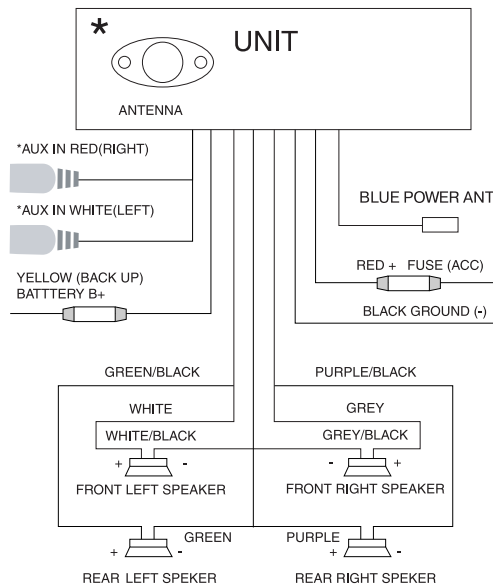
*

UNIT

ANTENNA

*AUX IN RED(RIGHT)

*AUX IN WHITE(LEFT)

BLUE POWER ANT

YELLOW (BACK UP) BATTTERY B+

RED + FUSE (ACC)

BLACK GROUND (-)

GREEN/BLACK

PURPLE/BLACK

WHITE

GREY

WHITE/BLACK

GREY/BLACK

+ -

- +

FRONT LEFT SPEAKER

FRONT RIGHT SPEAKER

GREEN

PURPLE

+ -

+ -

REAR LEFT SPEKER

REAR RIGHT SPEKER